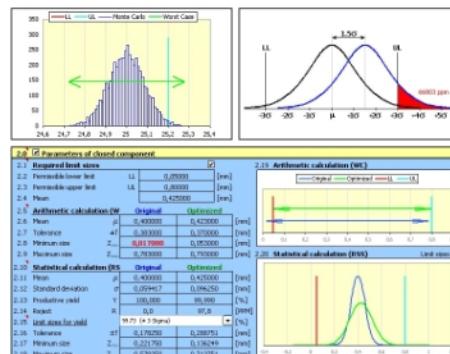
LL — UL — Monte Carlo — Worst Case

350
300
250
200
150
100
50
0

24,6 24,7 24,8 24,9 25 25,1 25,2 25,3 25,4

LL
1.5σ
UL
6681 ppm

-3σ -2σ -1σ μ -1σ -2σ -3σ -4σ -5σ

2.0 Parameters of closed component

| | | | | | |
|---|---|---|---|---|---|
| 2.1 | Required limit sizes | | | | |
| 2.2 | Permissible lower limit | LL | 0,050000 | | [mm] |
| 2.3 | Permissible upper limit | UL | 0,800000 | | [mm] |
| 2.4 | Mean | | 0,425000 | | [mm] |
| 2.5 | Arithmetic calculation (W | | Original | Optimized | |
| 2.6 | Mean | μ | 0,400000 | 0,425000 | [mm] |
| 2.7 | Tolerance | ±T | 0,300000 | 0,375000 | [mm] |
| 2.8 | Minimum size | | 0,017000 | 0,053000 | [mm] |
| 2.9 | Maximum size | | 0,783000 | 0,793000 | [mm] |
| 2.10 | Statistical calculation (RS | | Original | Optimized | |
| 2.11 | Mean | μ | 0,400000 | 0,425000 | [mm] |
| 2.12 | Standard deviation | σ | 0,059417 | 0,096250 | [mm] |
| 2.13 | Productive yield | Y | 100,000 | 99,990 | [%] |
| 2.14 | Reject | R | 0,0 | 97,8 | [PPM] |
| 2.15 | Limit sizes for yield | | 99.73 (± 3 Sigma) | | [%] |
| 2.16 | Tolerance | ±T | 0,178250 | 0,288751 | [mm] |
| 2.17 | Minimum size | | 0,221750 | 0,136249 | [mm] |
| 2.18 | Maximum size | | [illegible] | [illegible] | [mm] |

2.19 Arithmetic calculation (WC)
Original — Optimized — LL — UL

2.20 Statistical calculation (RSS)
Unit sizes